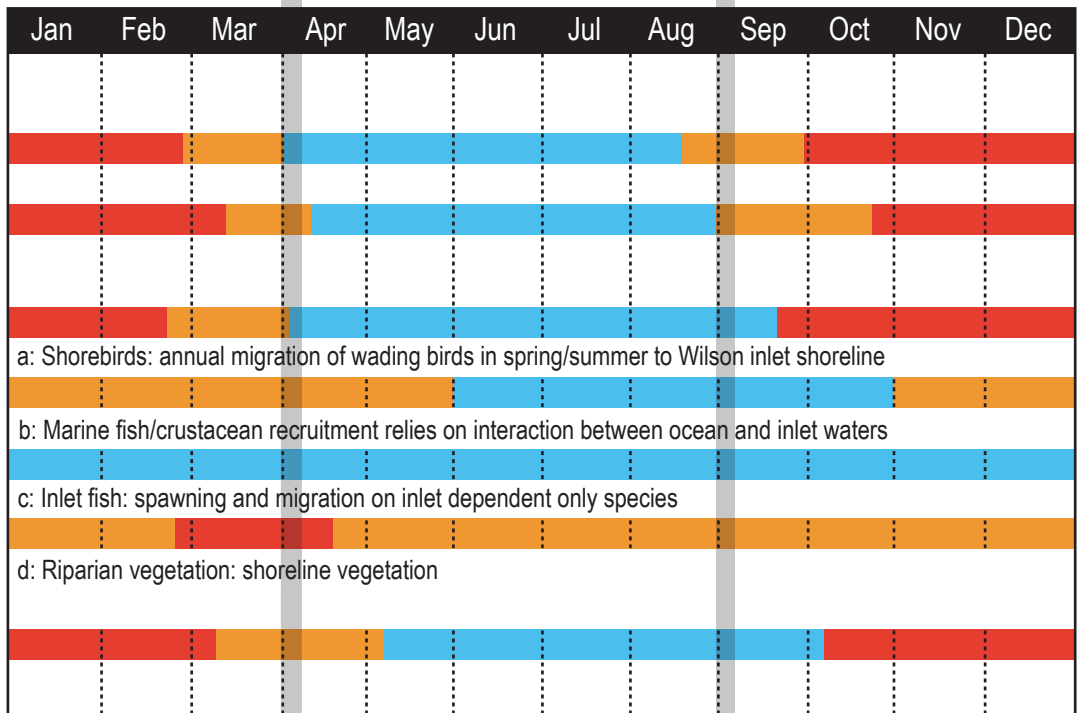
| Jan | Feb | Mar | Apr | May | Jun | Jul | Aug | Sep | Oct | Nov | Dec |
|---|---|---|---|---|---|---|---|---|---|---|---|

a: Shorebirds: annual migration of wading birds in spring/summer to Wilson inlet shoreline

b: Marine fish/crustacean recruitment relies on interaction between ocean and inlet waters

c: Inlet fish: spawning and migration on inlet dependent only species

d: Riparian vegetation: shoreline vegetation